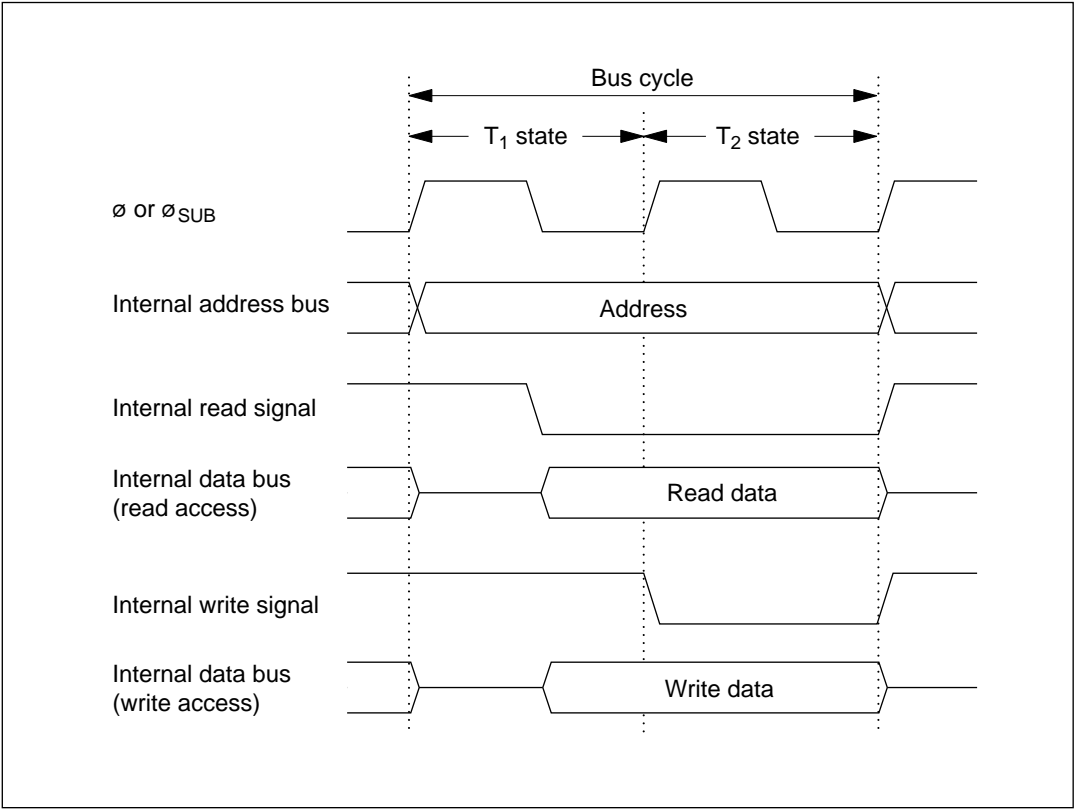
Bus cycle

$T_1$ state

$T_2$ state

ø or $ø_{SUB}$

Internal address bus

Address

Internal read signal

Internal data bus (read access)

Read data

Internal write signal

Internal data bus (write access)

Write data